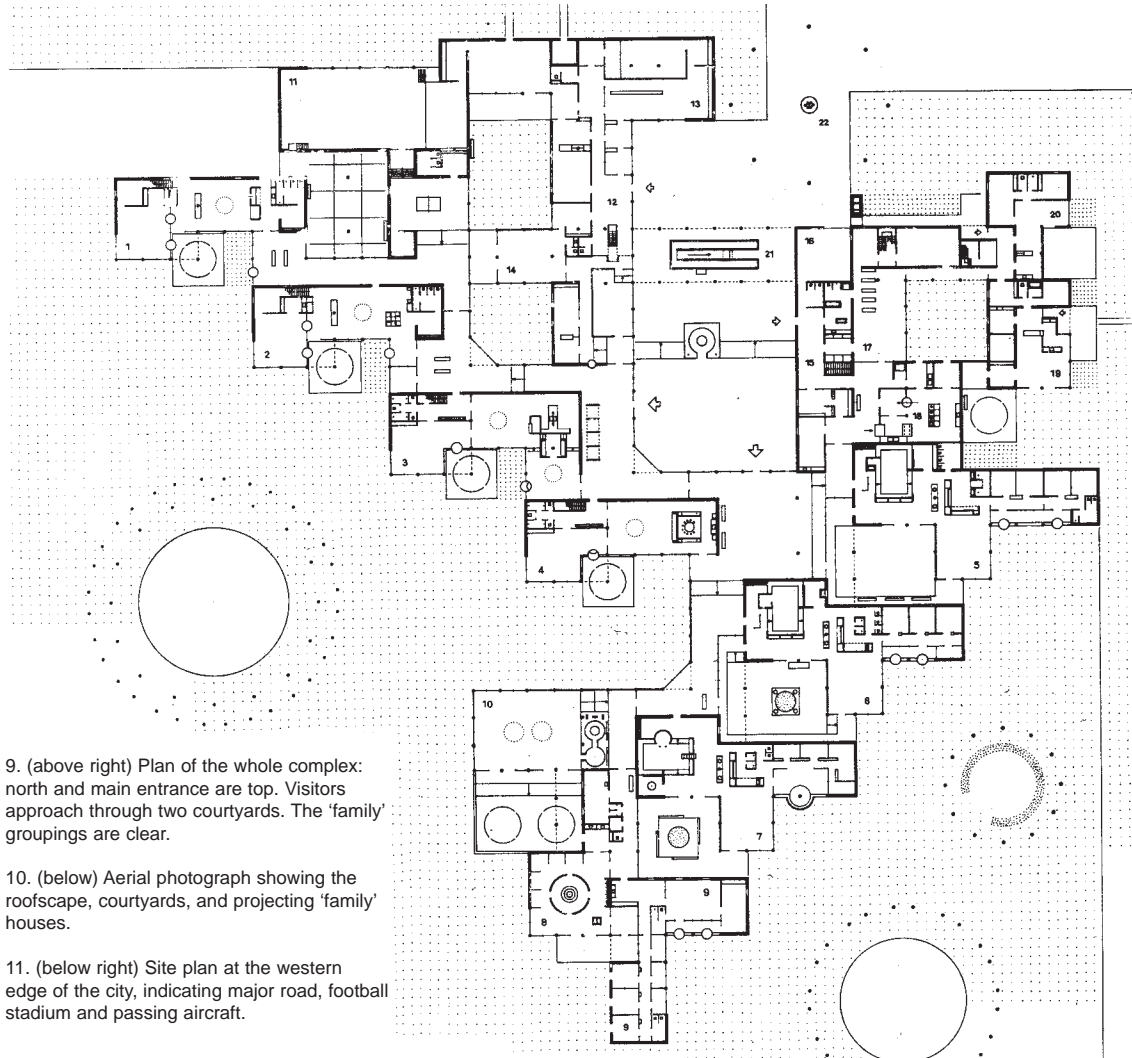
11

13

22

1

12

20

14

21

16

2

15

17

19

18

3

4

5

10

6

7

9

8

9

9. (above right) Plan of the whole complex: north and main entrance are top. Visitors approach through two courtyards. The 'family' groupings are clear.

10. (below) Aerial photograph showing the roofscape, courtyards, and projecting 'family' houses.

11. (below right) Site plan at the western edge of the city, indicating major road, football stadium and passing aircraft.